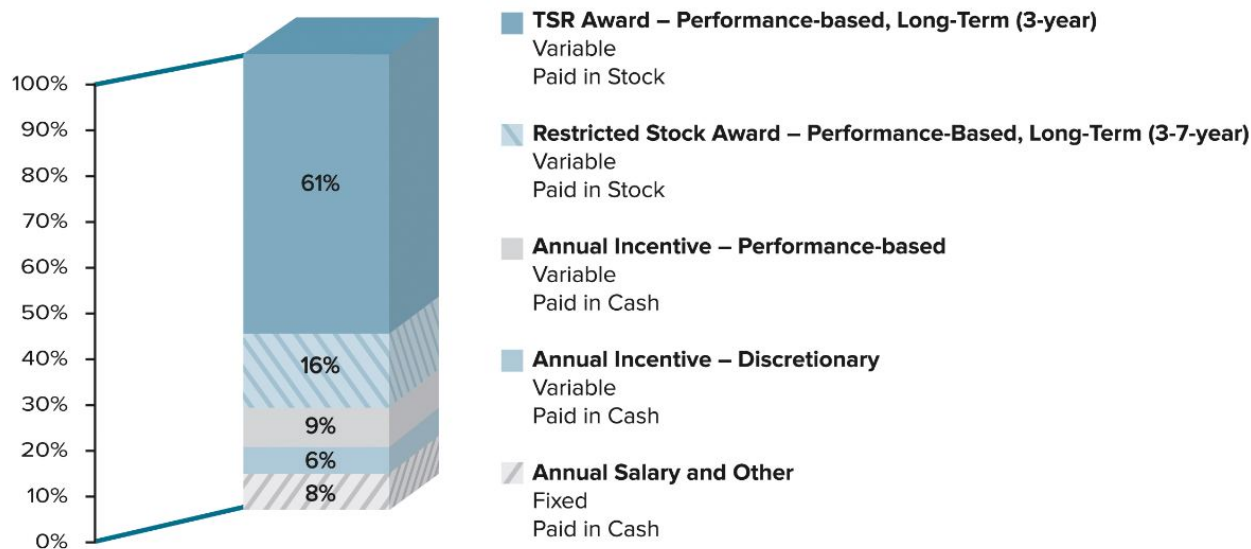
100%
90%
80%
70%
60%
50%
40%
30%
20%
10%
0%

61%
16%
9%
6%
8%

TSR Award – Performance-based, Long-Term (3-year)
Variable
Paid in Stock

Restricted Stock Award – Performance-Based, Long-Term (3-7-year)
Variable
Paid in Stock

Annual Incentive – Performance-based
Variable
Paid in Cash

Annual Incentive – Discretionary
Variable
Paid in Cash

Annual Salary and Other
Fixed
Paid in Cash